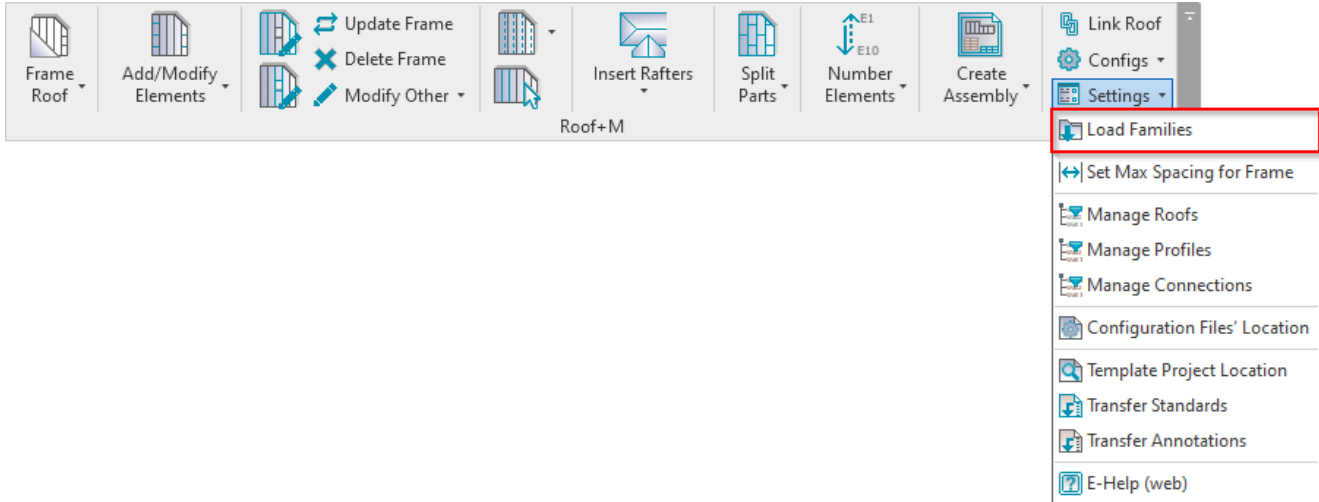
Frame Roof
Add/Modify Elements
Update Frame
Delete Frame
Modify Other
Insert Rafters
Split Parts
E1
E10
Number Elements
Create Assembly
Link Roof
Configs
Settings
Roof+M

Load Families
Set Max Spacing for Frame
Manage Roofs
Manage Profiles
Manage Connections
Configuration Files' Location
Template Project Location
Transfer Standards
Transfer Annotations
E-Help (web)